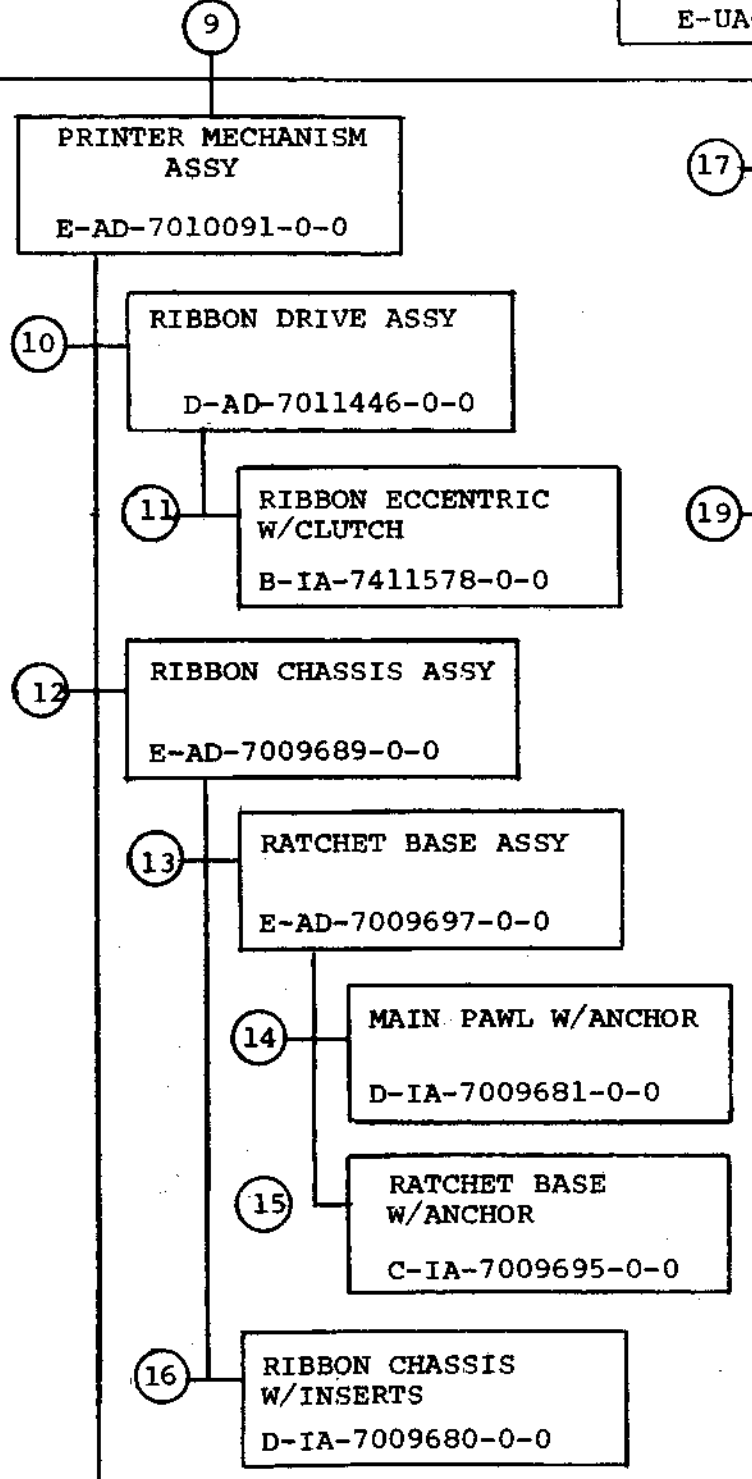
9

E-UA

PRINTER MECHANISM ASSY
E-AD-7010091-0-0

17

10

RIBBON DRIVE ASSY
D-AD-7011446-0-0

11

RIBBON ECCENTRIC W/CLUTCH
B-IA-7411578-0-0

19

12

RIBBON CHASSIS ASSY
E-AD-7009689-0-0

13

RATCHET BASE ASSY
E-AD-7009697-0-0

14

MAIN PAWL W/ANCHOR
D-IA-7009681-0-0

15

RATCHET BASE W/ANCHOR
C-IA-7009695-0-0

16

RIBBON CHASSIS W/INSERTS
D-IA-7009680-0-0